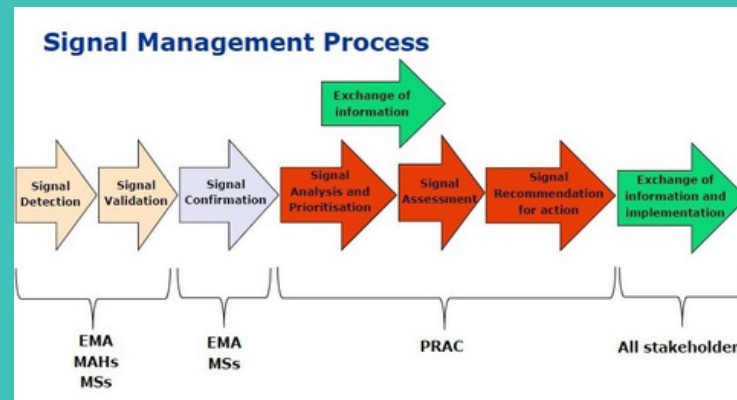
Signal Management Process

Exchange of information

Signal Detection

Signal Validation

Signal Confirmation

Signal Analysis and Prioritisation

Signal Assessment

Signal Recommendation for action

Exchange of information and implementation

EMA
MAHs
MSs

EMA
MSs

PRAC

All stakeholder